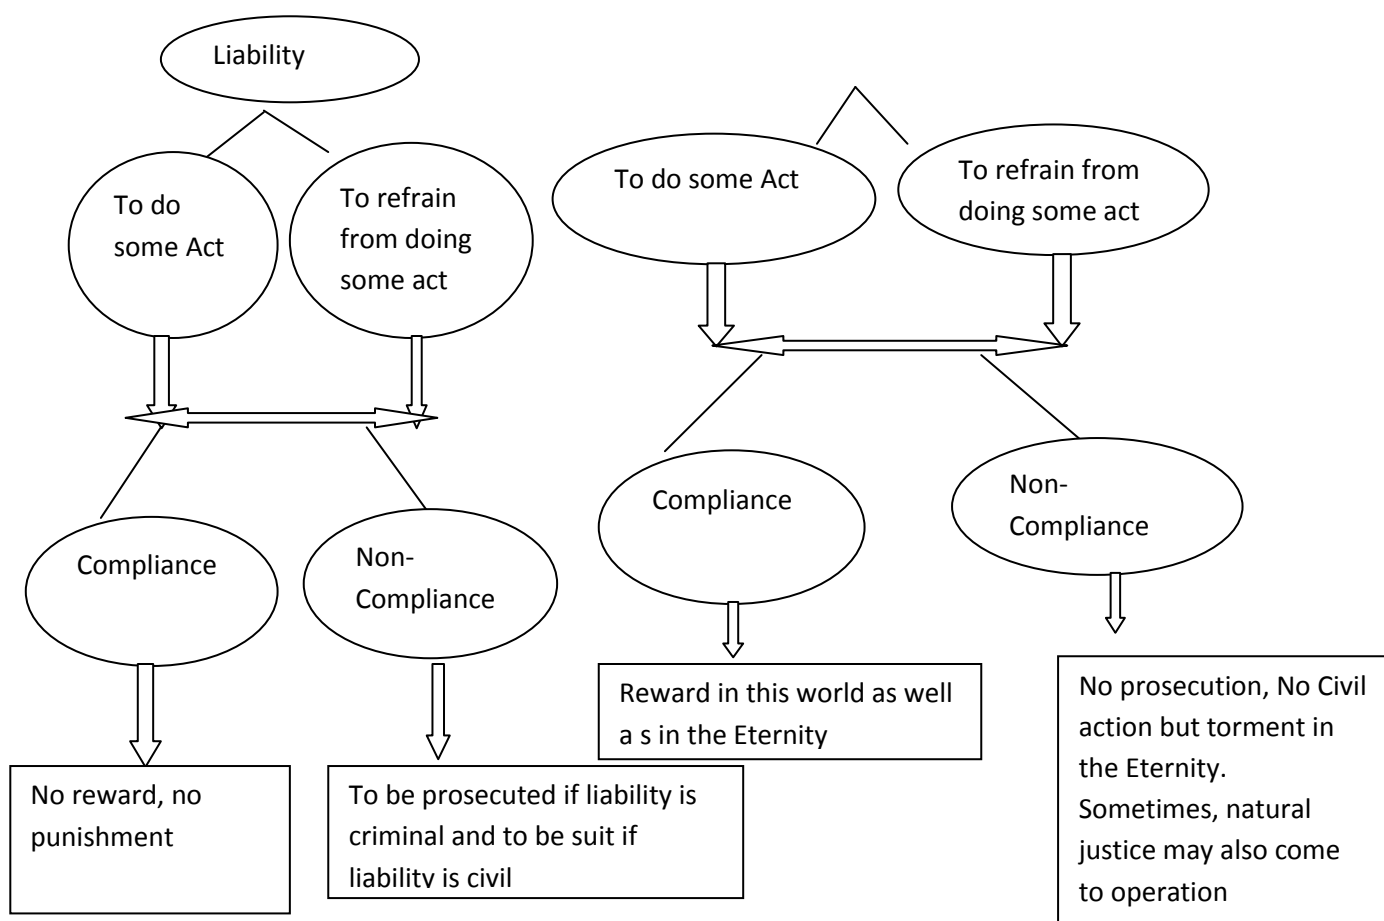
Liability

To do some Act

To refrain from doing some act

Compliance

Non-Compliance

No reward, no punishment

To be prosecuted if liability is criminal and to be suit if liability is civil

To do some Act

To refrain from doing some act

Compliance

Non-Compliance

Reward in this world as well a s in the Eternity

No prosecution, No Civil action but torment in the Eternity. Sometimes, natural justice may also come to operation